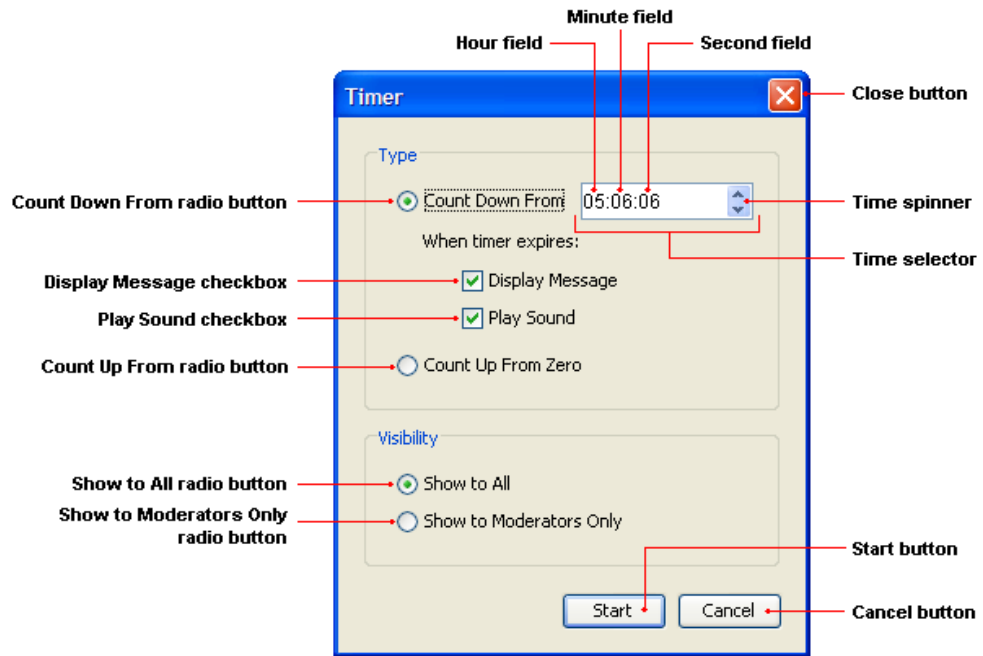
Minute field

Hour field

Second field

Timer

Close button

Type

Count Down From radio button

Count Down From

05:06:06

Time spinner

When timer expires:

Time selector

Display Message checkbox

Display Message

Play Sound checkbox

Play Sound

Count Up From radio button

Count Up From Zero

Visibility

Show to All radio button

Show to All

Show to Moderators Only radio button

Show to Moderators Only

Start button

Start

Cancel

Cancel button